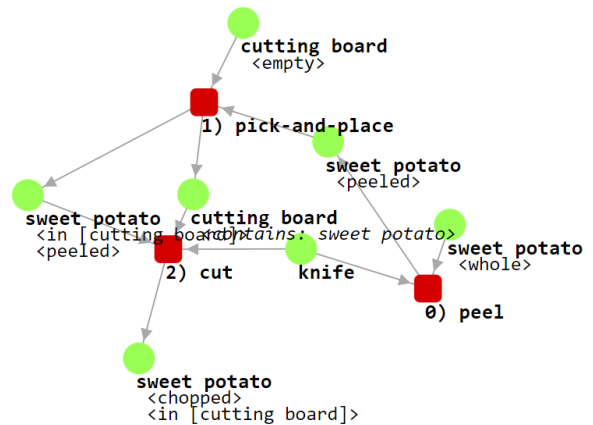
cutting board
<empty>

1) pick-and-place

sweet potato
<peeled>

sweet potato
<in [cutting board]>
<peeled>

cutting board
<contains: sweet potato>

sweet potato
<whole>

2) cut

knife

0) peel

sweet potato
<chopped>
<in [cutting board]>